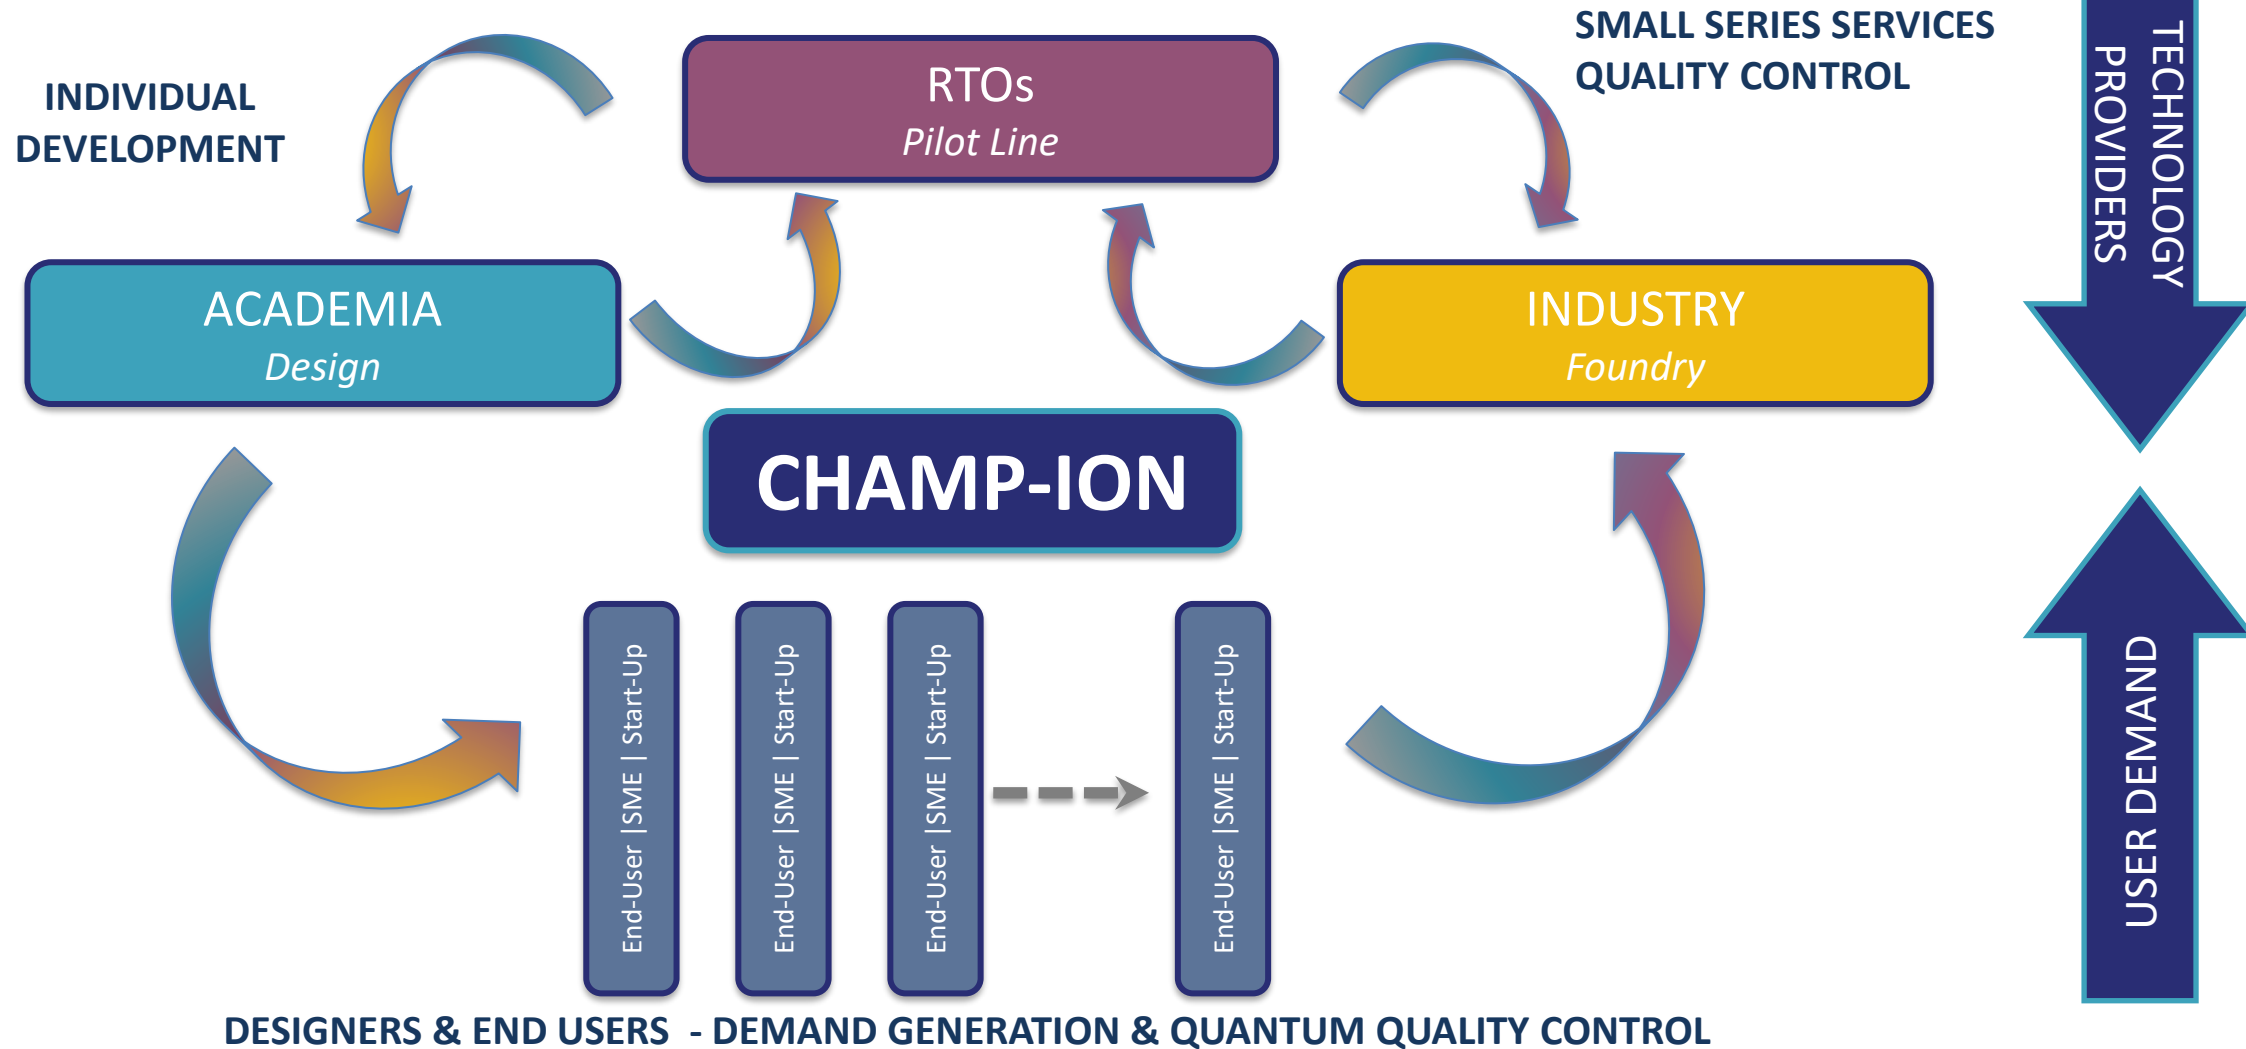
INDIVIDUAL DEVELOPMENT

RTOs
Pilot Line

SMALL SERIES SERVICES
QUALITY CONTROL

TECHNOLOGY PROVIDERS

ACADEMIA
Design

INDUSTRY
Foundry

CHAMP-ION

End-User |SME | Start-Up

End-User |SME | Start-Up

End-User |SME | Start-Up

End-User |SME | Start-Up

USER DEMAND

DESIGNERS & END USERS - DEMAND GENERATION & QUANTUM QUALITY CONTROL